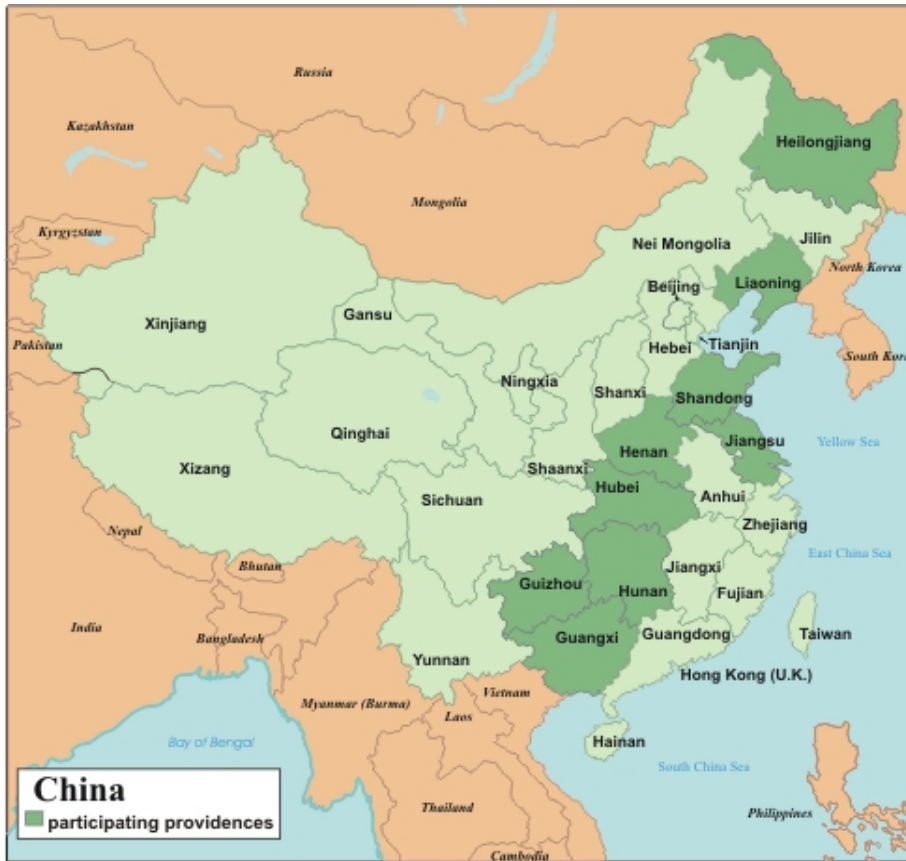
Russia

Kazakhstan

Mongolia

Kyrgyzstan

Heilongjiang

Jilin

Nei Mongolia

North Korea

Beijing

Liaoning

Xinjiang

Gansu

Pakistan

Tianjin

Hebei

South Kor

Ningxia

Shanxi

Shandong

Qinghai

Jiangsu

Yellow Sea

Henan

Xizang

Shaanxi

Hubei

Anhui

Sichuan

Zhejiang

Nepal

East China Sea

Bhutan

Jiangxi

Guizhou

Hunan

Fujian

India

Bangladesh

Guangxi

Guangdong

Taiwan

Yunnan

Hong Kong (U.K.)

Vietnam

Myanmar (Burma)

Laos

Bay of Bengal

Hainan

South China Sea

China

participating providences

Thailand

Philippines

Cambodia